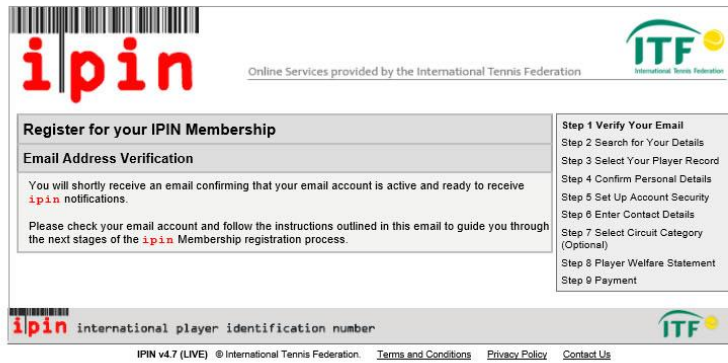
ipin

Online Services provided by the International Tennis Federation

ITF
International Tennis Federation

Register for your IPIN Membership

Email Address Verification

You will shortly receive an email confirming that your email account is active and ready to receive ipin notifications.

Please check your email account and follow the instructions outlined in this email to guide you through the next stages of the ipin Membership registration process.

Step 1 Verify Your Email
Step 2 Search for Your Details
Step 3 Select Your Player Record
Step 4 Confirm Personal Details
Step 5 Set Up Account Security
Step 6 Enter Contact Details
Step 7 Select Circuit Category (Optional)
Step 8 Player Welfare Statement
Step 9 Payment

ipin international player identification number

ITF

IPIN v4.7 (LIVE) © International Tennis Federation. Terms and Conditions Privacy Policy Contact Us